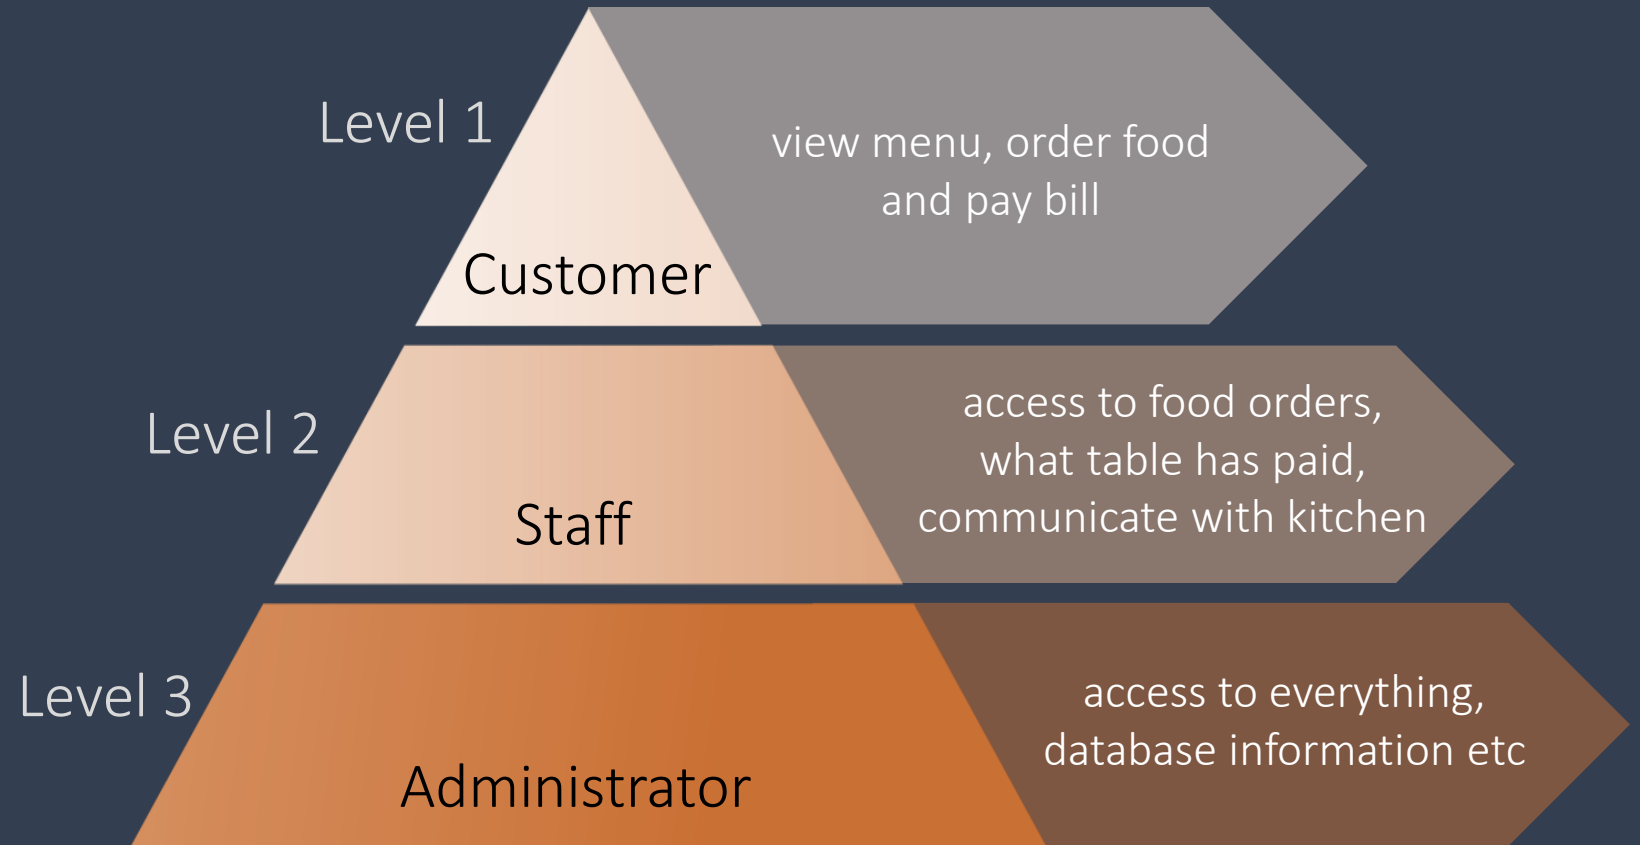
Level 1

Customer

view menu, order food and pay bill

Level 2

Staff

access to food orders, what table has paid, communicate with kitchen

Level 3

Administrator

access to everything, database information etc